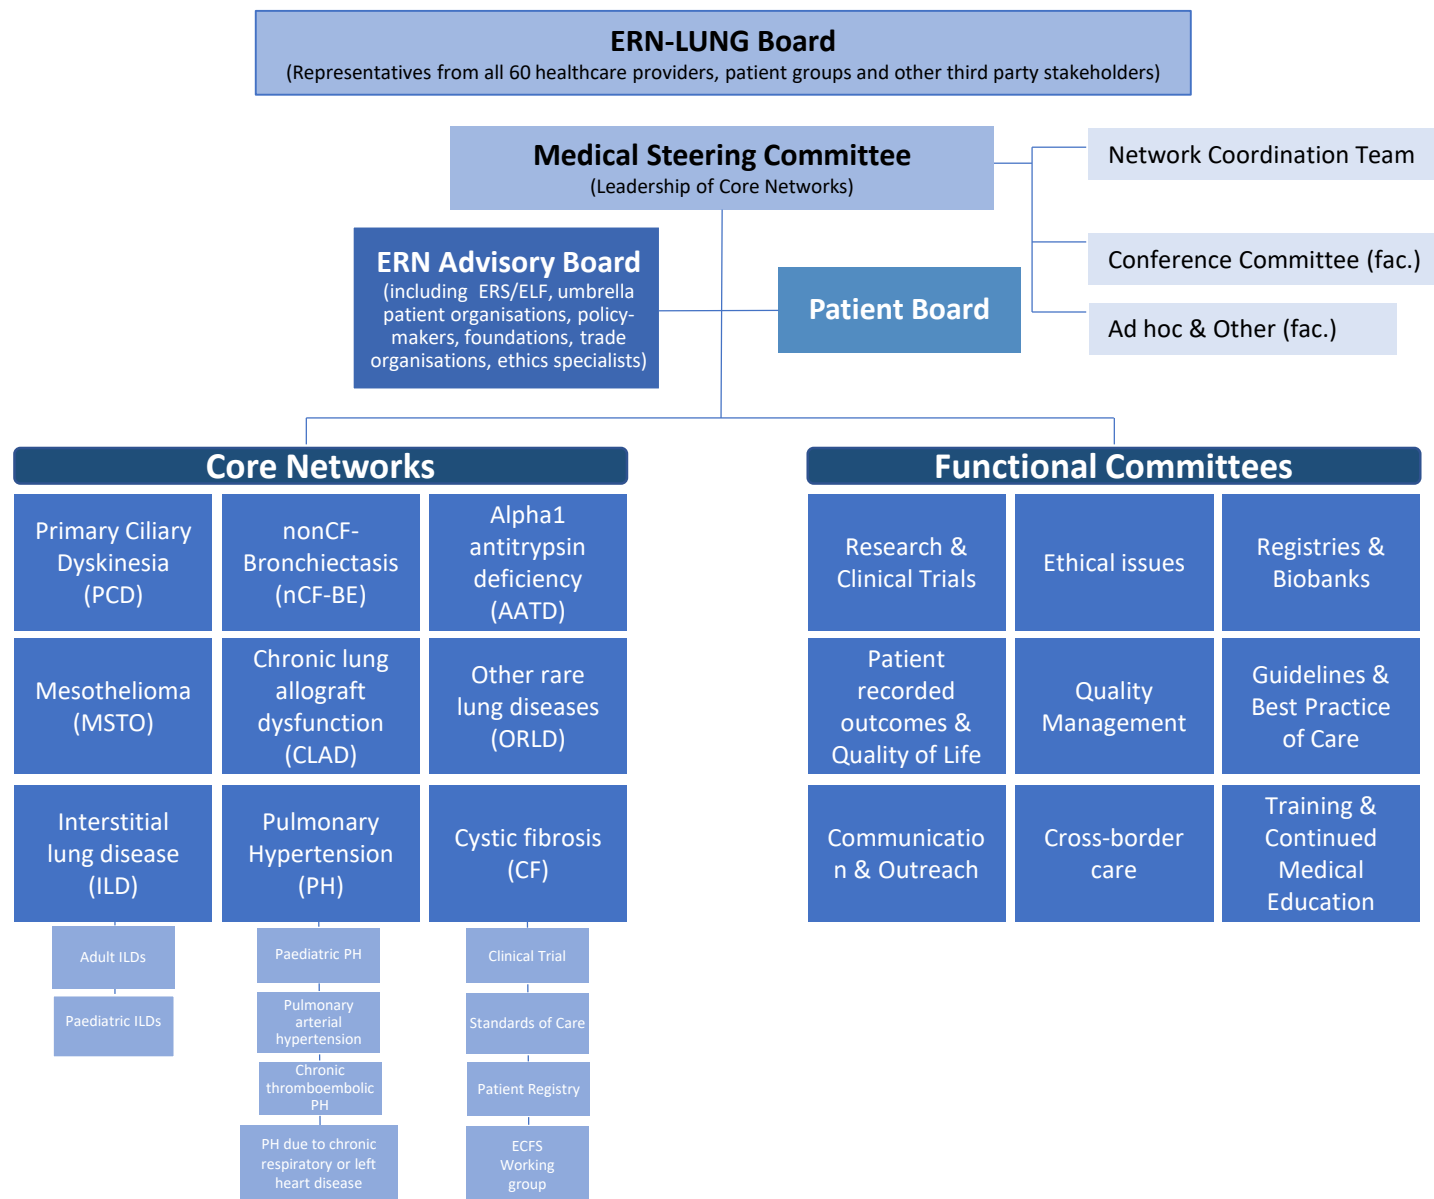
ERN-LUNG Board
(Representatives from all 60 healthcare providers, patient groups and other third party stakeholders)

Medical Steering Committee
(Leadership of Core Networks)

Network Coordination Team

Conference Committee (fac.)

Ad hoc & Other (fac.)

ERN Advisory Board
(including ERS/ELF, umbrella patient organisations, policy-makers, foundations, trade organisations, ethics specialists)

Patient Board

Core Networks

Primary Ciliary Dyskinesia (PCD)

nonCF-Bronchiectasis (nCF-BE)

Alpha1 antitrypsin deficiency (AATD)

Mesothelioma (MSTO)

Chronic lung allograft dysfunction (CLAD)

Other rare lung diseases (ORLD)

Interstitial lung disease (ILD)

Pulmonary Hypertension (PH)

Cystic fibrosis (CF)

Adult ILDs

Paediatric ILDs

Paediatric PH

Pulmonary arterial hypertension

Chronic thromboembolic PH

PH due to chronic respiratory or left heart disease

Clinical Trial

Standards of Care

Patient Registry

ECFS Working group

Functional Committees

Research & Clinical Trials

Ethical issues

Registries & Biobanks

Patient recorded outcomes & Quality of Life

Quality Management

Guidelines & Best Practice of Care

Communication & Outreach

Cross-border care

Training & Continued Medical Education